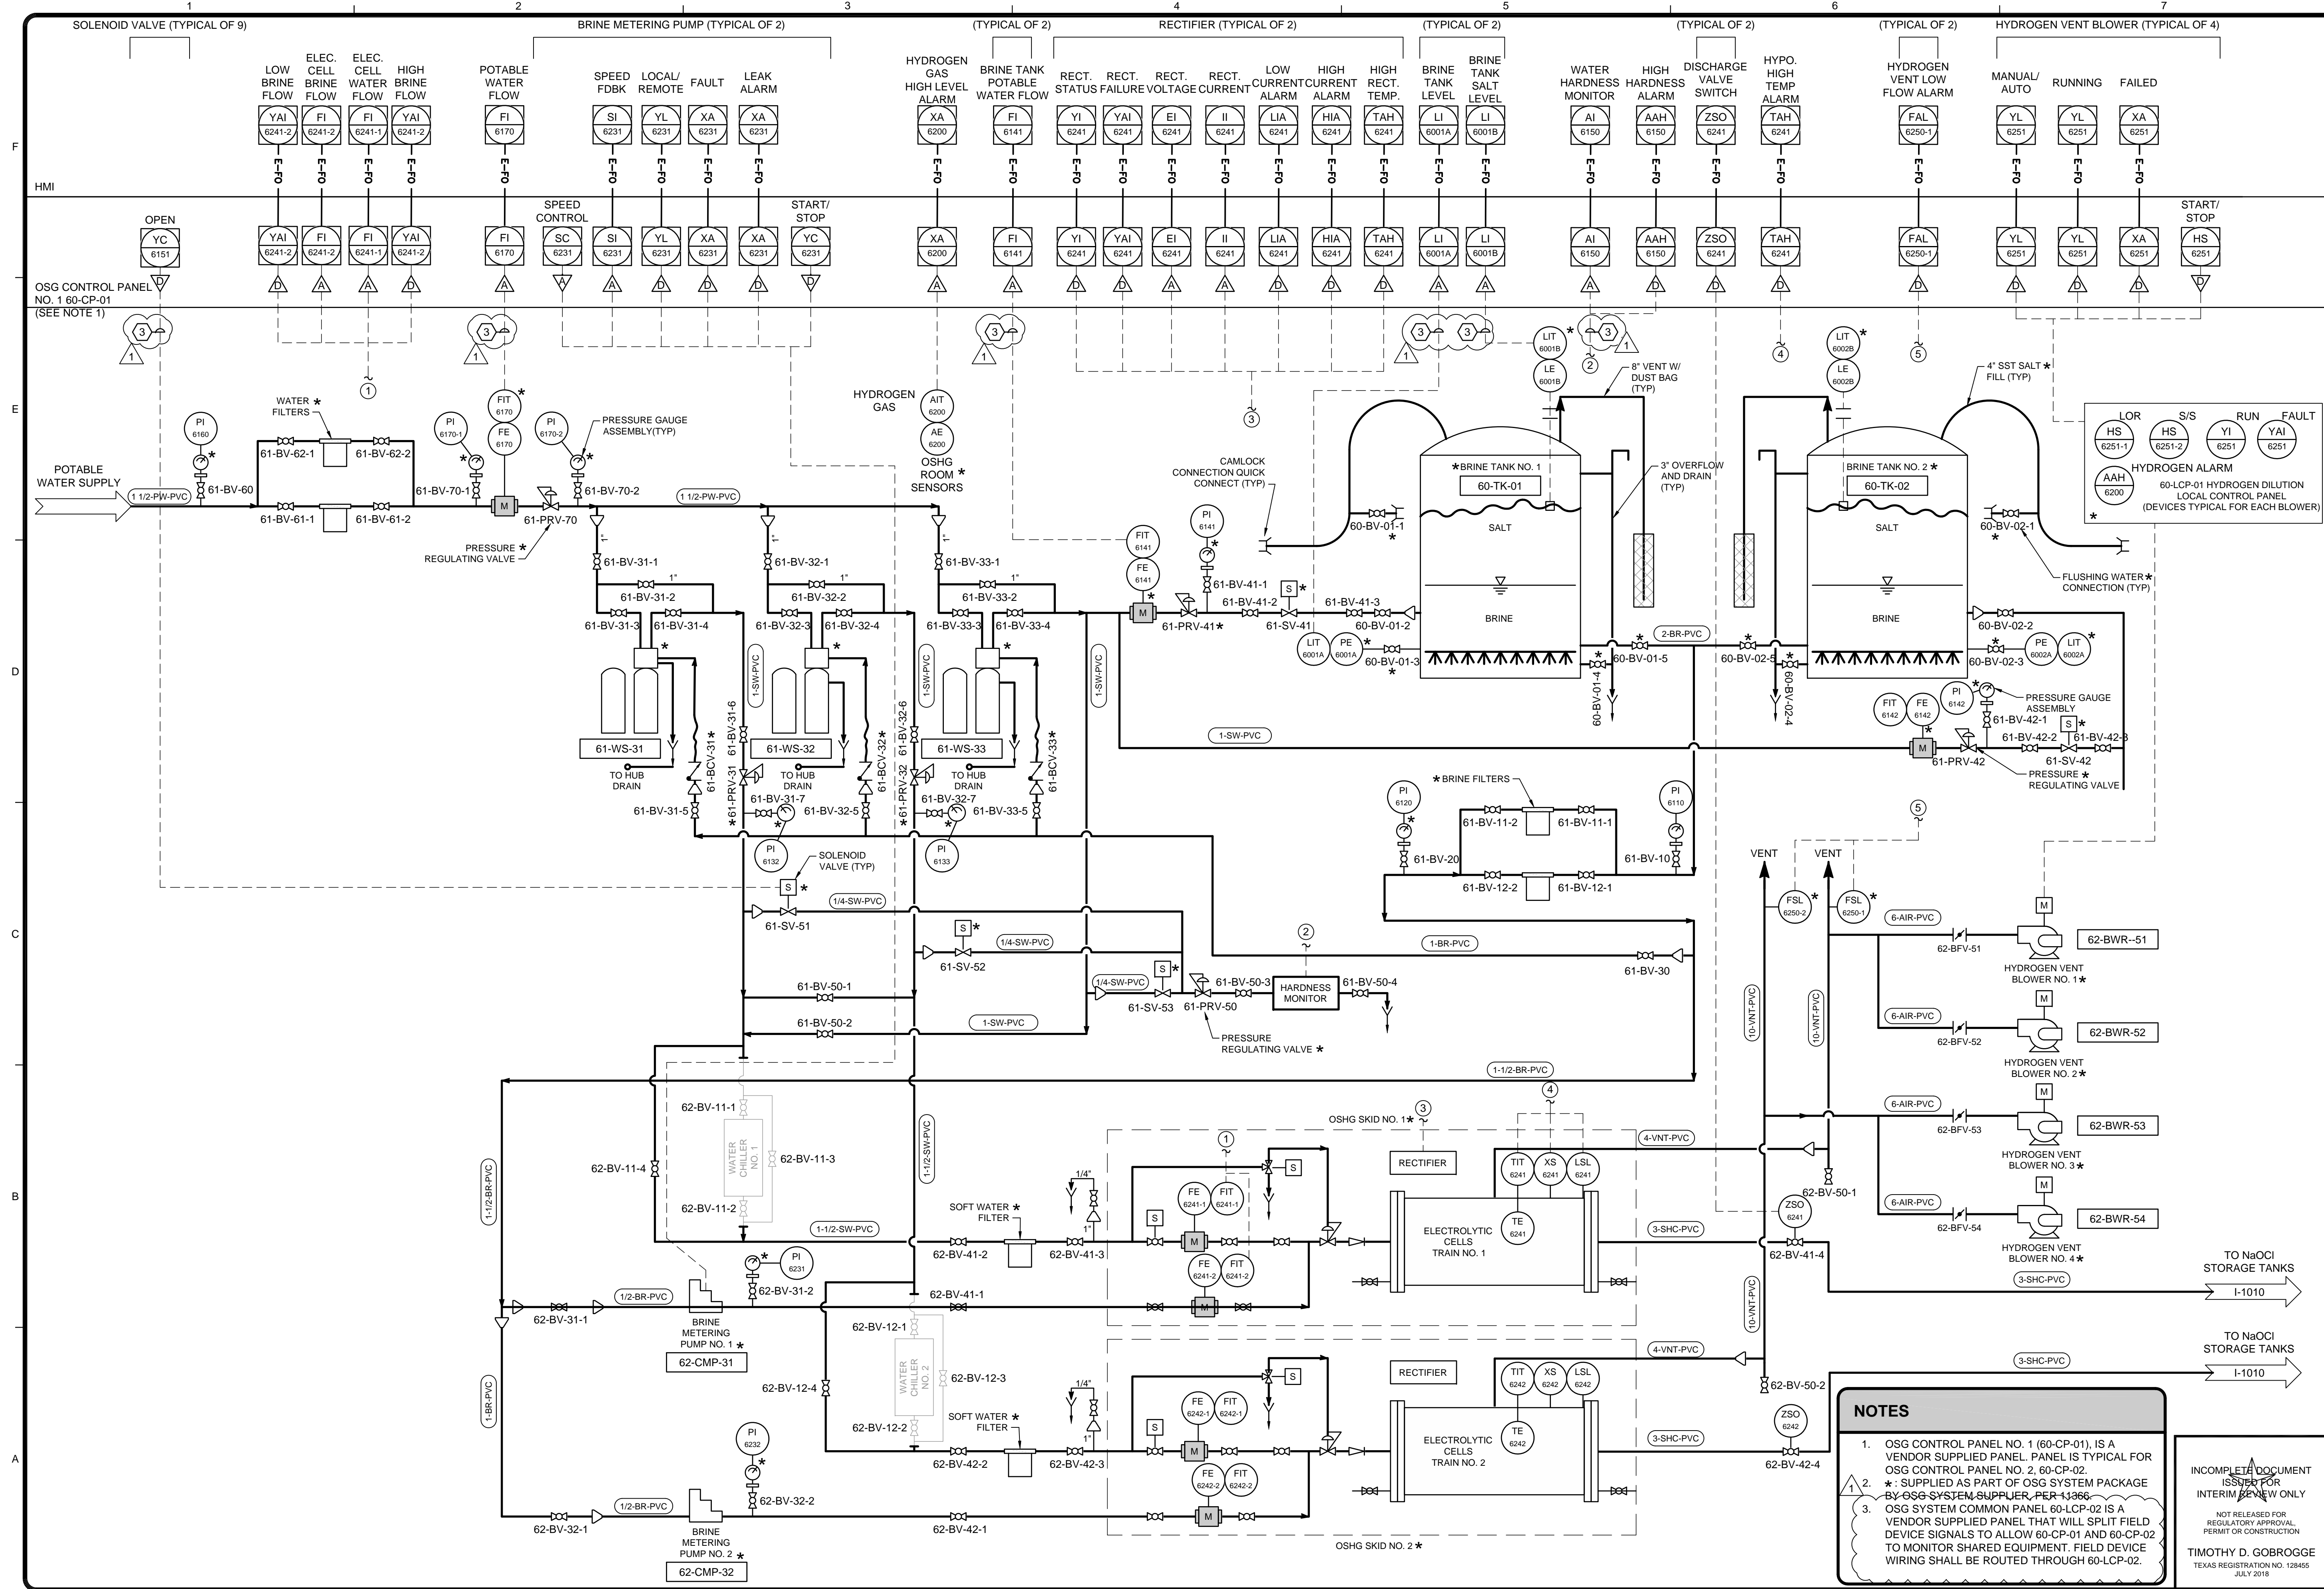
1 2 3 4 5 6 7

SOLENOID VALVE (TYPICAL OF 9)
BRINE METERING PUMP (TYPICAL OF 2)
(TYPICAL OF 2)
RECTIFIER (TYPICAL OF 2)
(TYPICAL OF 2)
(TYPICAL OF 2)
(TYPICAL OF 2)
HYDROGEN VENT BLOWER (TYPICAL OF 4)

LOW BRINE FLOW
ELEC. CELL BRINE FLOW
ELEC. CELL WATER FLOW
HIGH BRINE FLOW
POTABLE WATER FLOW
SPEED FDBK
LOCAL/ REMOTE
FAULT
LEAK ALARM
HYDROGEN GAS HIGH LEVEL ALARM
BRINE TANK POTABLE WATER FLOW
RECT. STATUS
RECT. FAILURE
RECT. VOLTAGE
RECT. CURRENT
LOW CURRENT ALARM
HIGH CURRENT ALARM
HIGH RECT. TEMP.
BRINE TANK LEVEL
BRINE TANK SALT LEVEL
WATER HARDNESS MONITOR
HIGH HARDNESS ALARM
DISCHARGE VALVE SWITCH
HYPO. HIGH TEMP ALARM
HYDROGEN VENT LOW FLOW ALARM
MANUAL/ AUTO
RUNNING
FAILED

YAI 6241-2
FI 6241-2
FI 6241-1
YAI 6241-2
FI 6170
SI 6231
YL 6231
XA 6231
XA 6231
XA 6200
FI 6141
YI 6241
YAI 6241
EI 6241
II 6241
LIA 6241
HIA 6241
TAH 6241
LI 6001A
LI 6001B
AI 6150
AAH 6150
ZSO 6241
TAH 6241
FAL 6250-1
YL 6251
YL 6251
XA 6251

E-FO

HMI

OPEN
SPEED CONTROL
START/ STOP
START/ STOP

YC 6151
YAI 6241-2
FI 6241-2
FI 6241-1
YAI 6241-2
FI 6170
SC 6231
SI 6231
YL 6231
XA 6231
XA 6231
YC 6231
XA 6200
FI 6141
YI 6241
YAI 6241
EI 6241
II 6241
LIA 6241
HIA 6241
TAH 6241
LI 6001A
LI 6001B
AI 6150
AAH 6150
ZSO 6241
TAH 6241
FAL 6250-1
YL 6251
YL 6251
XA 6251
HS 6251

OSG CONTROL PANEL NO. 1 60-CP-01 (SEE NOTE 1)

3 1 2 4 5

POTABLE WATER SUPPLY
1 1/2-PW-PVC
PI 6160
61-BV-60
WATER FILTERS *
61-BV-62-1
61-BV-62-2
61-BV-61-1
61-BV-61-2
PI 6170-1
61-BV-70-1
FIT 6170 *
FE 6170
M
PI 6170-2
PRESSURE GAUGE ASSEMBLY(TYP)
61-BV-70-2
61-PRV-70
PRESSURE * REGULATING VALVE
1 1/2-PW-PVC
HYDROGEN GAS
AIT 6200
AE 6200
OSHG ROOM * SENSORS
61-BV-31-1
61-BV-32-1
61-BV-33-1
1"
61-BV-31-2
61-BV-32-2
61-BV-33-2
61-BV-31-3
61-BV-31-4
61-BV-32-3
61-BV-32-4
61-BV-33-3
61-BV-33-4
61-WS-31
61-WS-32
61-WS-33
TO HUB DRAIN
1-SW-PVC
61-BCV-31 *
61-BCV-32 *
61-BCV-33 *
61-BV-31-6
61-BV-32-6
*61-PRV-31
*61-PRV-32
61-BV-31-7
61-BV-32-7
61-BV-31-5
61-BV-32-5
61-BV-33-5
PI 6132
PI 6133
SOLENOID VALVE (TYP)
S
1/4-SW-PVC
61-SV-51
61-SV-52
61-SV-53
61-BV-50-1
61-BV-50-2
1-SW-PVC
61-BV-50-3
61-PRV-50
HARDNESS MONITOR
61-BV-50-4
PRESSURE REGULATING VALVE *
1-BR-PVC
61-BV-30

CAMLOCK CONNECTION QUICK CONNECT (TYP)
FIT 6141
FE 6141
PI 6141
61-BV-41-1
61-BV-41-2
61-PRV-41*
61-SV-41
61-BV-41-3
60-BV-01-1
60-BV-01-2
60-BV-01-3
LIT 6001A
PE 6001A
LIT 6001B
LE 6001B
8" VENT W/ DUST BAG (TYP)
3" OVERFLOW AND DRAIN (TYP)
*BRINE TANK NO. 1
60-TK-01
SALT
BRINE
1-SW-PVC
60-BV-01-4
60-BV-01-5
2-BR-PVC
60-BV-02-5
60-BV-02-4
LIT 6002B
LE 6002B
4" SST SALT * FILL (TYP)
BRINE TANK NO. 2 *
60-TK-02
60-BV-02-1
60-BV-02-2
60-BV-02-3
PE 6002A
LIT 6002A
FLUSHING WATER * CONNECTION (TYP)
FIT 6142
FE 6142
PI 6142
PRESSURE GAUGE ASSEMBLY
61-BV-42-1
61-BV-42-2
61-BV-42-3
61-SV-42
61-PRV-42
PRESSURE * REGULATING VALVE

LOR S/S RUN FAULT
HS 6251-1
HS 6251-2
YI 6251
YAI 6251
HYDROGEN ALARM
AAH 6200
60-LCP-01 HYDROGEN DILUTION LOCAL CONTROL PANEL (DEVICES TYPICAL FOR EACH BLOWER)

*BRINE FILTERS
PI 6120
61-BV-11-2
61-BV-11-1
61-BV-12-2
61-BV-12-1
61-BV-20
PI 6110
61-BV-10

VENT
VENT
FSL 6250-2
FSL 6250-1
6-AIR-PVC
62-BFV-51
62-BWR--51
HYDROGEN VENT BLOWER NO. 1*
62-BFV-52
62-BWR-52
HYDROGEN VENT BLOWER NO. 2*
62-BFV-53
62-BWR-53
HYDROGEN VENT BLOWER NO. 3*
62-BFV-54
62-BWR-54
HYDROGEN VENT BLOWER NO. 4*
10-VNT-PVC

1-1/2-BR-PVC
62-BV-11-1
WATER CHILLER NO. 1
62-BV-11-3
62-BV-11-4
62-BV-11-2
1-1/2-SW-PVC
PI 6231
62-BV-31-2
1/2-BR-PVC
62-BV-31-1
BRINE METERING PUMP NO. 1 *
62-CMP-31
62-BV-41-1
62-BV-12-1
WATER CHILLER NO. 2
62-BV-12-3
62-BV-12-4
62-BV-12-2
PI 6232
62-BV-32-2
62-BV-32-1
BRINE METERING PUMP NO. 2 *
62-CMP-32
62-BV-42-1
1-BR-PVC

OSHG SKID NO. 1*
SOFT WATER * FILTER
62-BV-41-2
62-BV-41-3
1/4"
FE 6241-1
FIT 6241-1
FE 6241-2
FIT 6241-2
RECTIFIER
TIT 6241
XS 6241
LSL 6241
TE 6241
ELECTROLYTIC CELLS TRAIN NO. 1
4-VNT-PVC
3-SHC-PVC
ZSO 6241
62-BV-50-1
62-BV-41-4
TO NaOCl STORAGE TANKS
I-1010

SOFT WATER * FILTER
62-BV-42-2
62-BV-42-3
FE 6242-1
FIT 6242-1
FE 6242-2
FIT 6242-2
RECTIFIER
TIT 6242
XS 6242
LSL 6242
TE 6242
ELECTROLYTIC CELLS TRAIN NO. 2
OSHG SKID NO. 2 *
ZSO 6242
62-BV-50-2
62-BV-42-4

NOTES
1. OSG CONTROL PANEL NO. 1 (60-CP-01), IS A VENDOR SUPPLIED PANEL. PANEL IS TYPICAL FOR OSG CONTROL PANEL NO. 2, 60-CP-02.
2. *: SUPPLIED AS PART OF OSG SYSTEM PACKAGE BY OSG SYSTEM SUPPLIER, PER 11366.
3. OSG SYSTEM COMMON PANEL 60-LCP-02 IS A VENDOR SUPPLIED PANEL THAT WILL SPLIT FIELD DEVICE SIGNALS TO ALLOW 60-CP-01 AND 60-CP-02 TO MONITOR SHARED EQUIPMENT. FIELD DEVICE WIRING SHALL BE ROUTED THROUGH 60-LCP-02.

INCOMPLETE DOCUMENT ISSUED FOR INTERIM REVIEW ONLY
NOT RELEASED FOR REGULATORY APPROVAL, PERMIT OR CONSTRUCTION
TIMOTHY D. GOBROGGE
TEXAS REGISTRATION NO. 128455
JULY 2018

A B C D E F